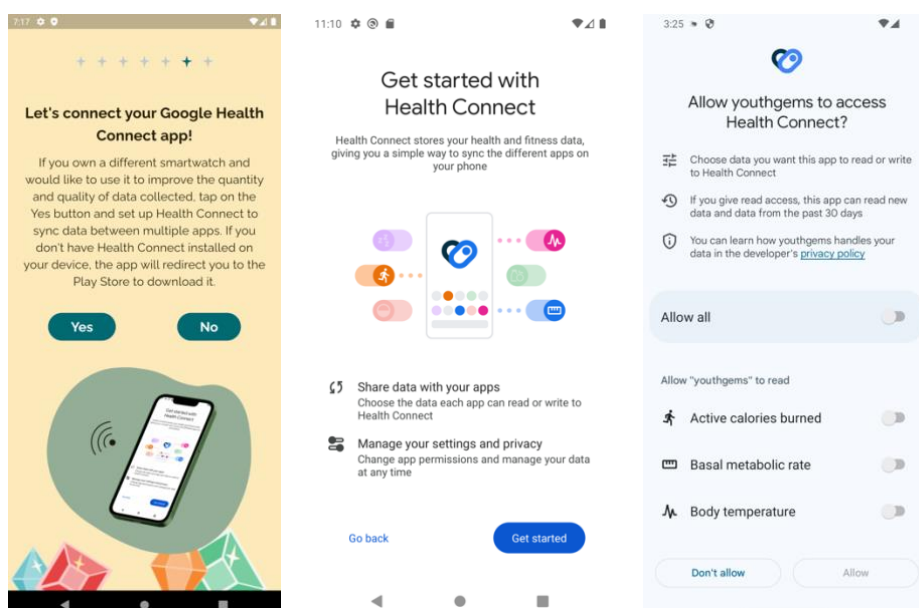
7:17

Let's connect your Google Health Connect app!

If you own a different smartwatch and would like to use it to improve the quantity and quality of data collected, tap on the Yes button and set up Health Connect to sync data between multiple apps. If you don't have Health Connect installed on your device, the app will redirect you to the Play Store to download it.

Yes

No

11:10

Get started with Health Connect

Health Connect stores your health and fitness data, giving you a simple way to sync the different apps on your phone

Share data with your apps

Choose the data each app can read or write to Health Connect

Manage your settings and privacy

Change app permissions and manage your data at any time

Go back

Get started

3:25

Allow youthgems to access Health Connect?

Choose data you want this app to read or write to Health Connect

If you give read access, this app can read new data and data from the past 30 days

You can learn how youthgems handles your data in the developer's privacy policy

Allow all

Allow "youthgems" to read

Active calories burned

Basal metabolic rate

Body temperature

Don't allow

Allow